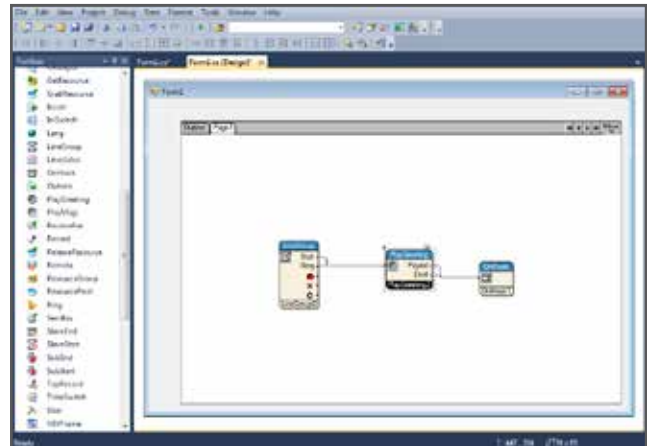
File Edit View Project Debug Team Format Tools Window Help

Toolbox
Form1.vb*
Form1.vb [Design]*

GetResource
StartResource
Break
InSwitch
Lang
LineGroup
LineJobs
Options
PlayGreeting
PlayMsg
Recordline
Record
ReleaseResource
Remote
ResourceAccess
ResourcePool
Ring
SendKey
SilenceEnd
SilenceStart
SubStart
Subitem
TagAccess
TimeSwitch
User
VBIFrame

Form1

Startup
Page1

Start
PlayGreeting
Played
Error
PlayGreeting1

Ready